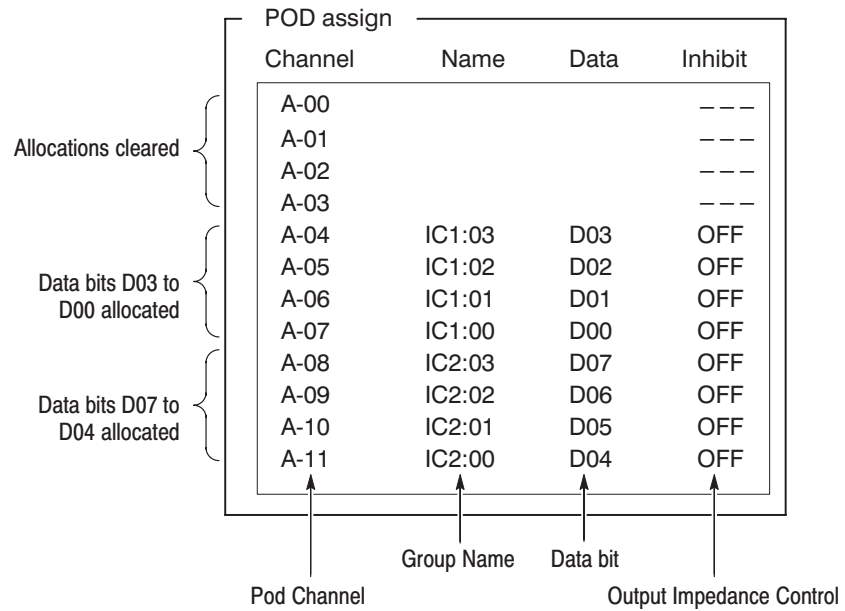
POD assign

| Channel | Name | Data | Inhibit |
|---|---|---|---|
| A-00 | | | – – – |
| A-01 | | | – – – |
| A-02 | | | – – – |
| A-03 | | | – – – |
| A-04 | IC1:03 | D03 | OFF |
| A-05 | IC1:02 | D02 | OFF |
| A-06 | IC1:01 | D01 | OFF |
| A-07 | IC1:00 | D00 | OFF |
| A-08 | IC2:03 | D07 | OFF |
| A-09 | IC2:02 | D06 | OFF |
| A-10 | IC2:01 | D05 | OFF |
| A-11 | IC2:00 | D04 | OFF |

Allocations cleared

Data bits D03 to D00 allocated

Data bits D07 to D04 allocated

Group Name

Data bit

Pod Channel

Output Impedance Control